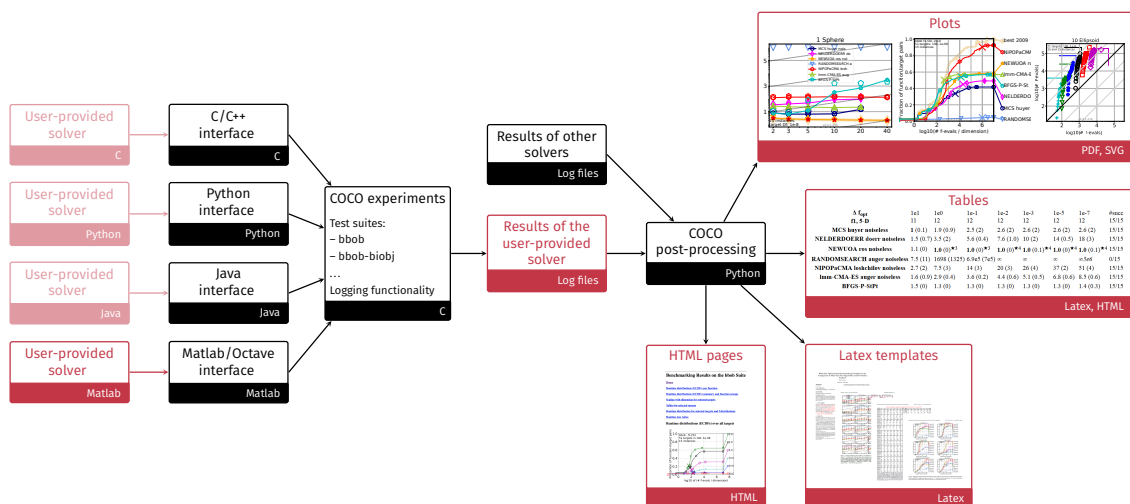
User-provided solver
C

C/C++ interface
C

User-provided solver
Python

Python interface
Python

User-provided solver
Java

Java interface
Java

User-provided solver
Matlab

Matlab/Octave interface
Matlab

COCO experiments
Test suites:
– bbob
– bbob-biobj
...
Logging functionality
C

Results of other solvers
Log files

Results of the user-provided solver
Log files

COCO post-processing
Python

Plots
1 Sphere
best 2009
NIPOPaCM
NEWUOA
lmm-CMA-
BFGS-P-St
NELDERDO
MCS huyer
RANDOMSE
10 Ellipsoid
2 3 5 10 20 40
log10(# f-evals / dimension)
PDF, SVG

Tables
| $\Delta f_{opt}$ | 1e1 | 1e0 | 1e-1 | 1e-2 | 1e-3 | 1e-5 | 1e-7 | #succ |
|---|---|---|---|---|---|---|---|---|
| f1, 5-D | 11 | 12 | 12 | 12 | 12 | 12 | 12 | 15/15 |
| MCS huyer noiseless | 1 (0.1) | 1.9 (0.9) | 2.5 (2) | 2.6 (2) | 2.6 (2) | 2.6 (2) | 2.6 (2) | 15/15 |
| NELDERDOERR doerr noiseless | 1.5 (0.7) | 3.5 (2) | 5.6 (0.4) | 7.6 (1.0) | 10 (2) | 14 (0.5) | 18 (3) | 15/15 |
| NEWUOA ros noiseless | 1.1 (0) | 1.0 (0) | 1.0 (0) | 1.0 (0) | 1.0 (0.1) | 1.0 (0) | 1.0 (0.1) | 15/15 |
| RANDOMSEARCH auger noiseless | 7.5 (11) | 1698 (1325) | 6.9e5 (7e5) | ∞ | ∞ | ∞ | ∞5e6 | 0/15 |
| NIPOPaCMA loshchilov noiseless | 2.7 (2) | 7.5 (3) | 14 (3) | 20 (3) | 26 (4) | 37 (2) | 51 (4) | 15/15 |
| lmm-CMA-ES auger noiseless | 1.6 (0.9) | 2.9 (0.4) | 3.6 (0.2) | 4.4 (0.6) | 5.1 (0.5) | 6.8 (0.6) | 8.5 (0.6) | 15/15 |
| BFGS-P-StPt | 1.5 (0) | 1.3 (0) | 1.3 (0) | 1.3 (0) | 1.3 (0) | 1.3 (0) | 1.4 (0.3) | 15/15 |
Latex, HTML

HTML pages
Benchmarking Results on the bbob Suite
HTML

Latex templates
Latex